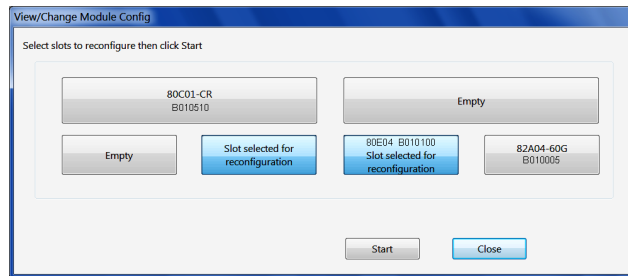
View/Change Module Config

Select slots to reconfigure then click Start

80C01-CR
B010510

Empty

Empty

Slot selected for reconfiguration

80E04 B010100
Slot selected for reconfiguration

82A04-60G
B010005

Start

Close